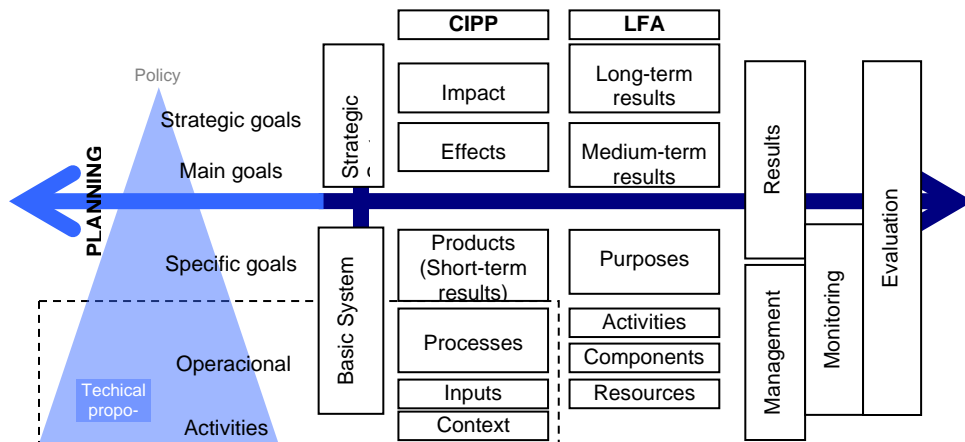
CIPP

LFA

Policy

Strategic goals

Main goals

PLANNING

Specific goals

Operacional

Techical propo-

Activities

Strategic

Basic System

Impact

Effects

Products (Short-term results)

Processes

Inputs

Context

Long-term results

Medium-term results

Purposes

Activities

Components

Resources

Results

Management

Monitoring

Evaluation